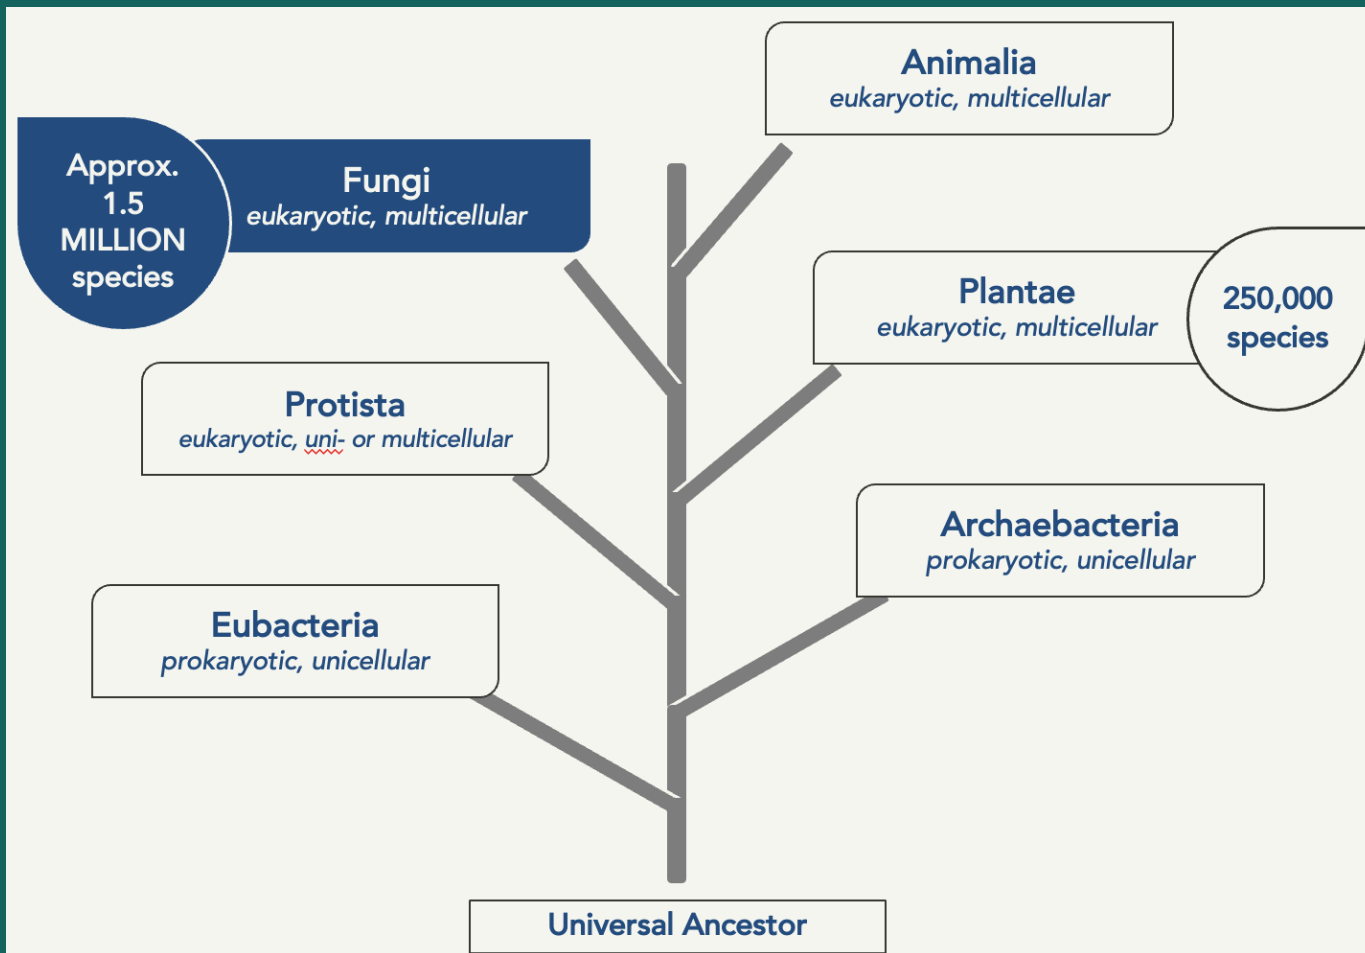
Animalia
eukaryotic, multicellular

Approx. 1.5 MILLION species

Fungi
eukaryotic, multicellular

Plantae
eukaryotic, multicellular

250,000 species

Protista
eukaryotic, uni- or multicellular

Archaebacteria
prokaryotic, unicellular

Eubacteria
prokaryotic, unicellular

Universal Ancestor